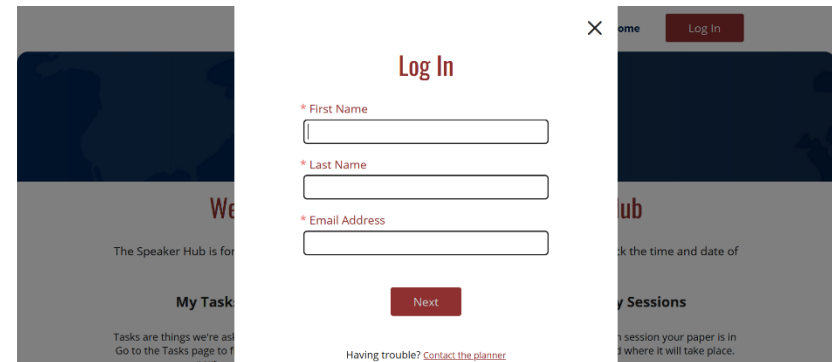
ome
Log In

We
The Speaker Hub is for
My Task
Tasks are things we're ask
Go to the Tasks page to f

Log In

* First Name

* Last Name

* Email Address

Next

Having trouble? Contact the planner

ub
ck the time and date of
Sessions
session your paper is in
where it will take place.